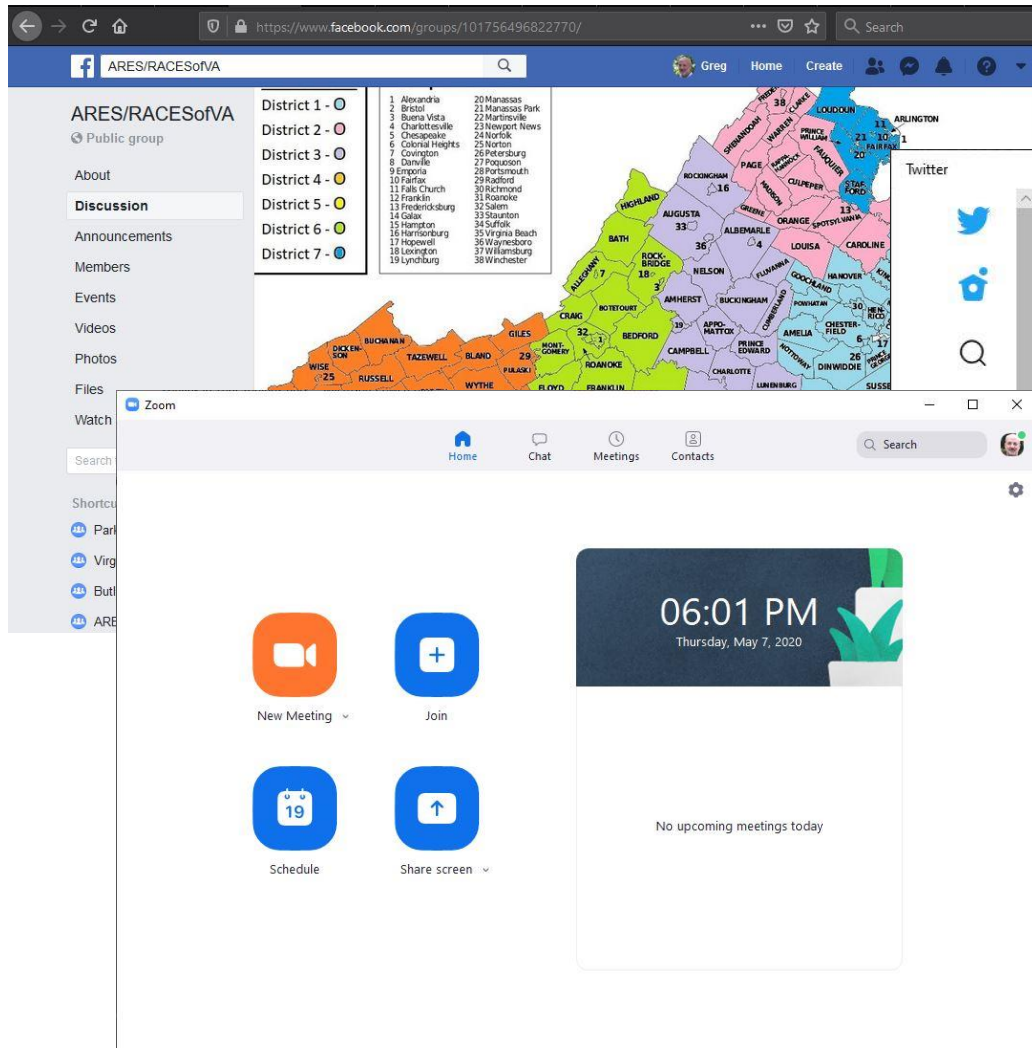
https://www.facebook.com/groups/101756496822770/

Search

ARES/RACESofVA

Greg Home Create

ARES/RACESofVA
Public group

About
Discussion
Announcements
Members
Events
Videos
Photos
Files
Watch

Search

Shortcu
Park
Virg
Butl
ARE

District 1 -
District 2 -
District 3 -
District 4 -
District 5 -
District 6 -
District 7 -

1 Alexandria
2 Bristol
3 Buena Vista
4 Charlottesville
5 Chesapeake
6 Colonial Heights
7 Covington
8 Danville
9 Emporia
10 Fairfax
11 Falls Church
12 Franklin
13 Fredericksburg
14 Galax
15 Hampton
16 Harrisonburg
17 Hopewell
18 Lexington
19 Lynchburg
20 Manassas
21 Manassas Park
22 Martinsville
23 Newport News
24 Norfolk
25 Norton
26 Petersburg
27 Poquoson
28 Portsmouth
29 Radford
30 Richmond
31 Roanoke
32 Salem
33 Staunton
34 Suffolk
35 Virginia Beach
36 Waynesboro
37 Williamsburg
38 Winchester

LOUDOUN ARLINGTON FREDERICK CLARKE SHENANDOAH WARREN PRINCE WILLIAM FAUQUIER PAGE RAPPAHANNOCK FAIRFAX ROCKINGHAM CULPEPER STAFFORD MADISON HIGHLAND GREENE ORANGE SPOTSYLVANIA AUGUSTA ALBEMARLE LOUISA CAROLINE BATH ROCKBRIDGE NELSON FLUVANNA GOOCHLAND HANOVER ALLEGHANY BOTETOURT AMHERST BUCKINGHAM POWHATAN HENRICO CRAIG BEDFORD APPOMATTOX CUMBERLAND AMELIA CHESTERFIELD GILES MONTGOMERY CAMPBELL PRINCE EDWARD BUCHANAN DICKENSON TAZEWELL BLAND ROANOKE NOTTOWAY DINWIDDIE PRINCE GEORGE WISE RUSSELL PULASKI CHARLOTTE LUNENBURG WYTHE FLOYD FRANKLIN SUSSEX
38 11 21 10 1 20 16 13 33 36 4 7 18 3 32 19 30 29 6 17 26 25

Twitter

Zoom

Home Chat Meetings Contacts Search

New Meeting
Join
Schedule
Share screen

06:01 PM
Thursday, May 7, 2020

No upcoming meetings today